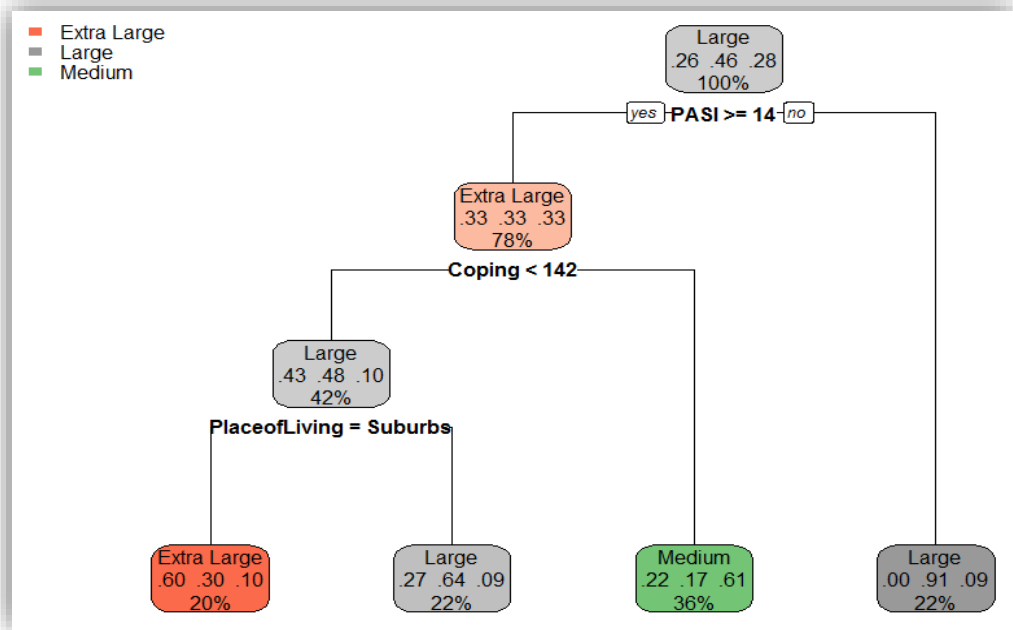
Extra Large
Large
Medium

Large
.26 .46 .28
100%

yes PASI >= 14 no

Extra Large
.33 .33 .33
78%

Coping < 142

Large
.43 .48 .10
42%

PlaceofLiving = Suburbs

Extra Large
.60 .30 .10
20%

Large
.27 .64 .09
22%

Medium
.22 .17 .61
36%

Large
.00 .91 .09
22%